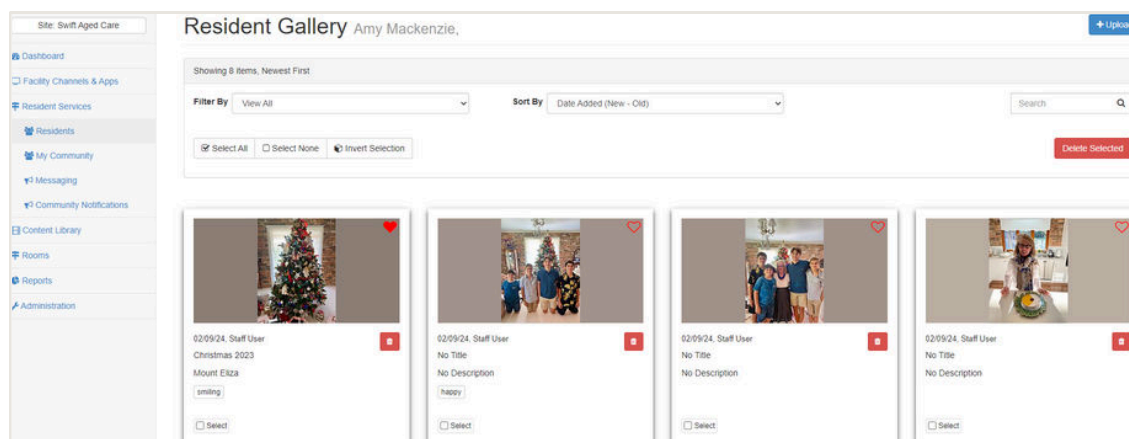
Site: Swift Aged Care

Dashboard
Facility Channels & Apps
Resident Services
Residents
My Community
Messaging
Community Notifications
Content Library
Rooms
Reports
Administration

Resident Gallery Amy Mackenzie,

+ Uploa

Showing 8 items, Newest First

Filter By View All

Sort By Date Added (New - Old)

Search

Select All Select None Invert Selection

Delete Selected

02/09/24, Staff User
Christmas 2023
Mount Eliza
smiling
Select

02/09/24, Staff User
No Title
No Description
happy
Select

02/09/24, Staff User
No Title
No Description
Select

02/09/24, Staff User
No Title
No Description
Select